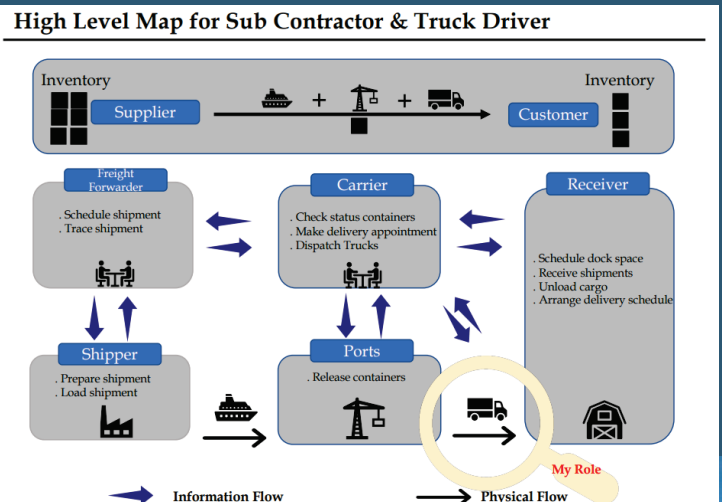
High Level Map for Sub Contractor & Truck Driver

Inventory

Supplier

+

+

Inventory

Customer

Freight Forwarder

. Schedule shipment
. Trace shipment

Carrier

. Check status containers
. Make delivery appointment
. Dispatch Trucks

Receiver

. Schedule dock space
. Receive shipments
. Unload cargo
. Arrange delivery schedule

Shipper

. Prepare shipment
. Load shipment

Ports

. Release containers

My Role

Information Flow

Physical Flow